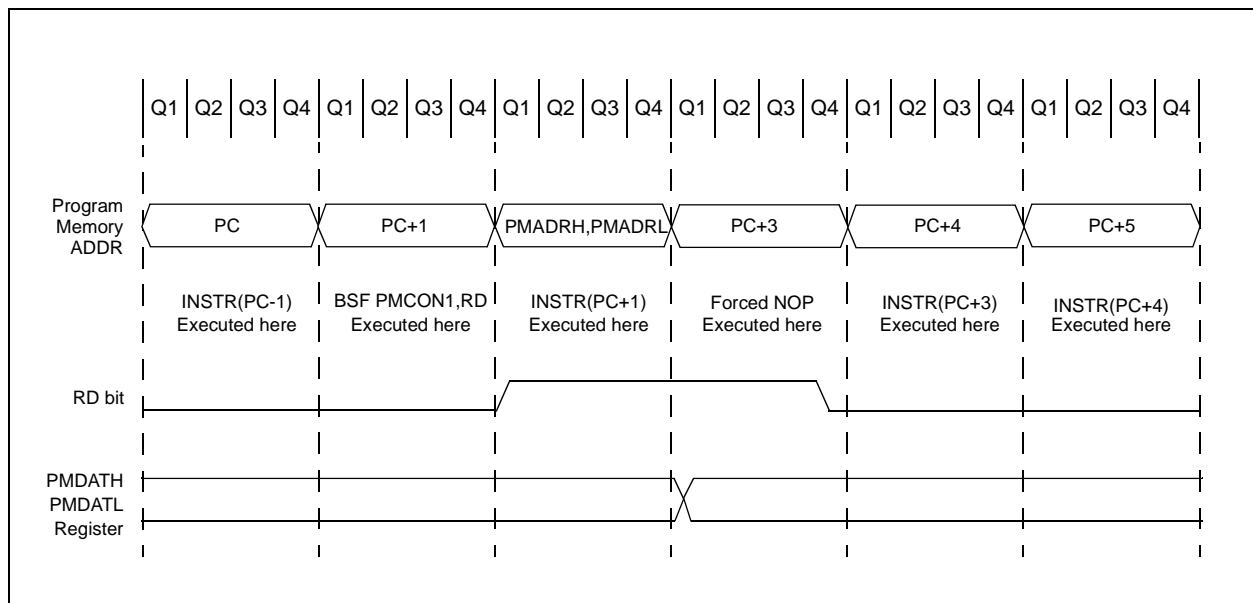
Q1 Q2 Q3 Q4 Q1 Q2 Q3 Q4 Q1 Q2 Q3 Q4 Q1 Q2 Q3 Q4 Q1 Q2 Q3 Q4 Q1 Q2 Q3 Q4

Program Memory ADDR

PC
PC+1
PMADRH,PMADRL
PC+3
PC+4
PC+5

INSTR(PC-1) Executed here
BSF PMCON1,RD Executed here
INSTR(PC+1) Executed here
Forced NOP Executed here
INSTR(PC+3) Executed here
INSTR(PC+4) Executed here

RD bit

PMDATH PMDATL Register